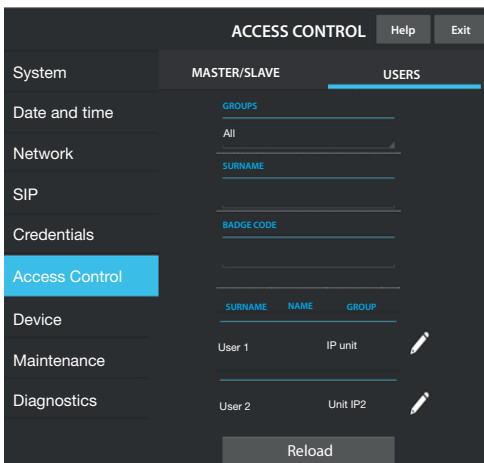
ACCESS CONTROL Help Exit

System
Date and time
Network
SIP
Credentials
Access Control
Device
Maintenance
Diagnostics

MASTER/SLAVE USERS

GROUPS
All

SURNAME

BADGE CODE

| SURNAME | NAME | GROUP |
|---|---|---|
| User 1 | | IP unit |
| User 2 | | Unit IP2 |

Reload